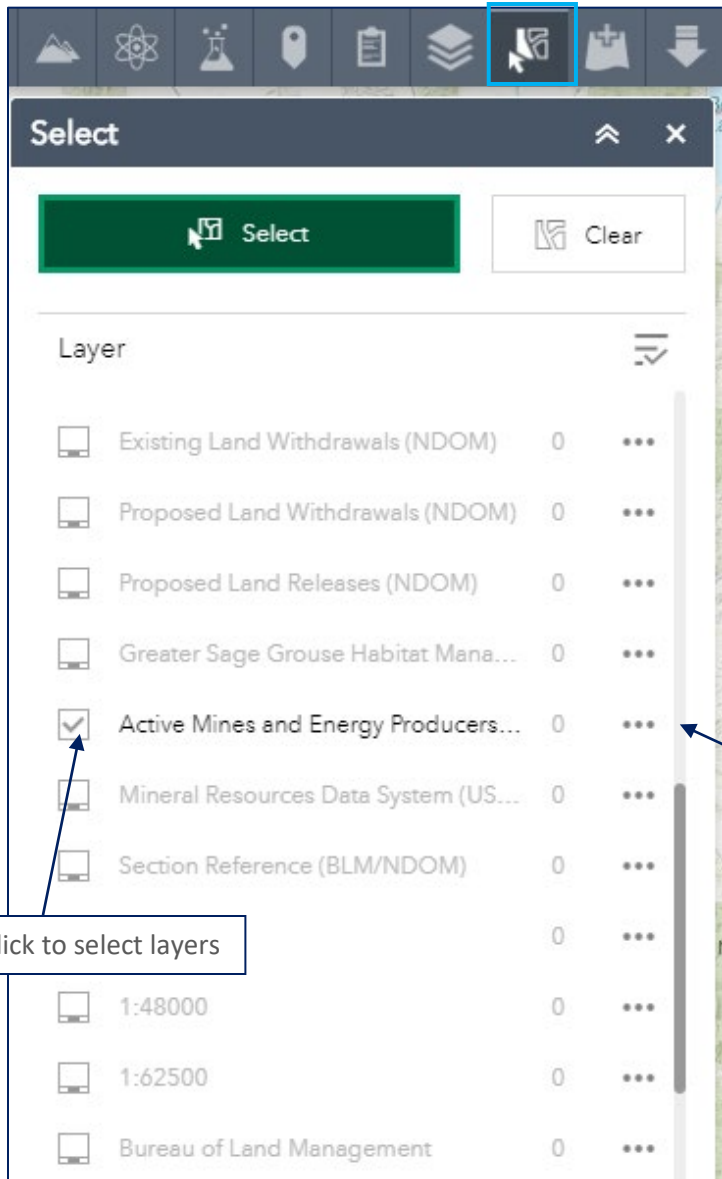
Select

Select

Clear

Layer

Existing Land Withdrawals (NDOM) 0 •••

Proposed Land Withdrawals (NDOM) 0 •••

Proposed Land Releases (NDOM) 0 •••

Greater Sage Grouse Habitat Mana... 0 •••

Active Mines and Energy Producers... 0 •••

Mineral Resources Data System (US... 0 •••

Section Reference (BLM/NDOM) 0 •••

lick to select layers 0 •••

1:48000 0 •••

1:62500 0 •••

Bureau of Land Management 0 •••